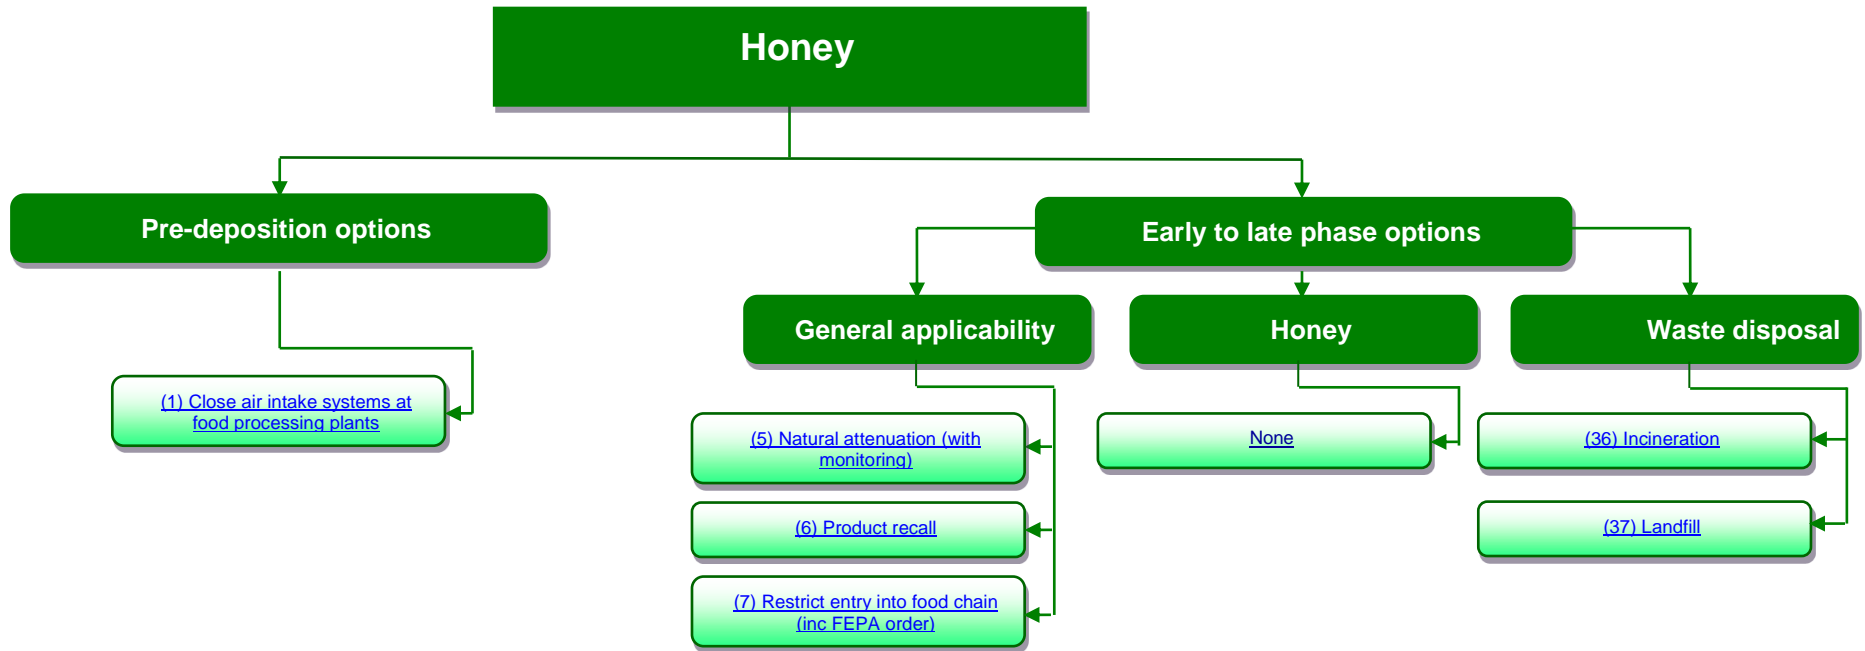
Honey

Pre-deposition options

(1) Close air intake systems at food processing plants

Early to late phase options

General applicability

(5) Natural attenuation (with monitoring)

(6) Product recall

(7) Restrict entry into food chain (inc FEPA order)

Honey

None

Waste disposal

(36) Incineration

(37) Landfill